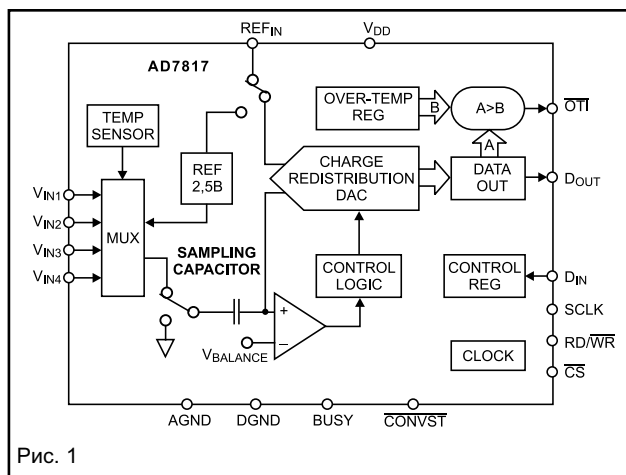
REF$_{IN}$

V$_{DD}$

AD7817

OVER-TEMP REG

B

A>B

$\overline{OTI}$

TEMP SENSOR

REF 2,5B

CHARGE REDISTRIBUTION DAC

A

DATA OUT

D$_{OUT}$

V$_{IN1}$

V$_{IN2}$

V$_{IN3}$

V$_{IN4}$

MUX

SAMPLING CAPACITOR

CONTROL LOGIC

CONTROL REG

D$_{IN}$

SCLK

+

−

V$_{BALANCE}$

RD/$\overline{WR}$

CLOCK

$\overline{CS}$

AGND

DGND

BUSY

$\overline{CONVST}$

Рис. 1